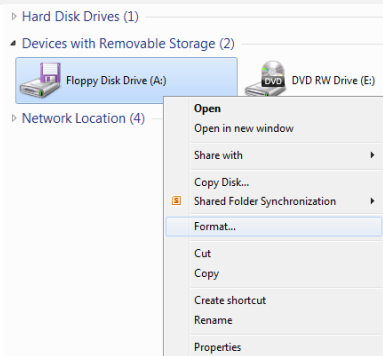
Hard Disk Drives (1)

Devices with Removable Storage (2)

Floppy Disk Drive (A:)

DVD

DVD RW Drive (E:)

Network Location (4)

Open
Open in new window
Share with
Copy Disk...
Shared Folder Synchronization
Format...
Cut
Copy
Create shortcut
Rename
Properties